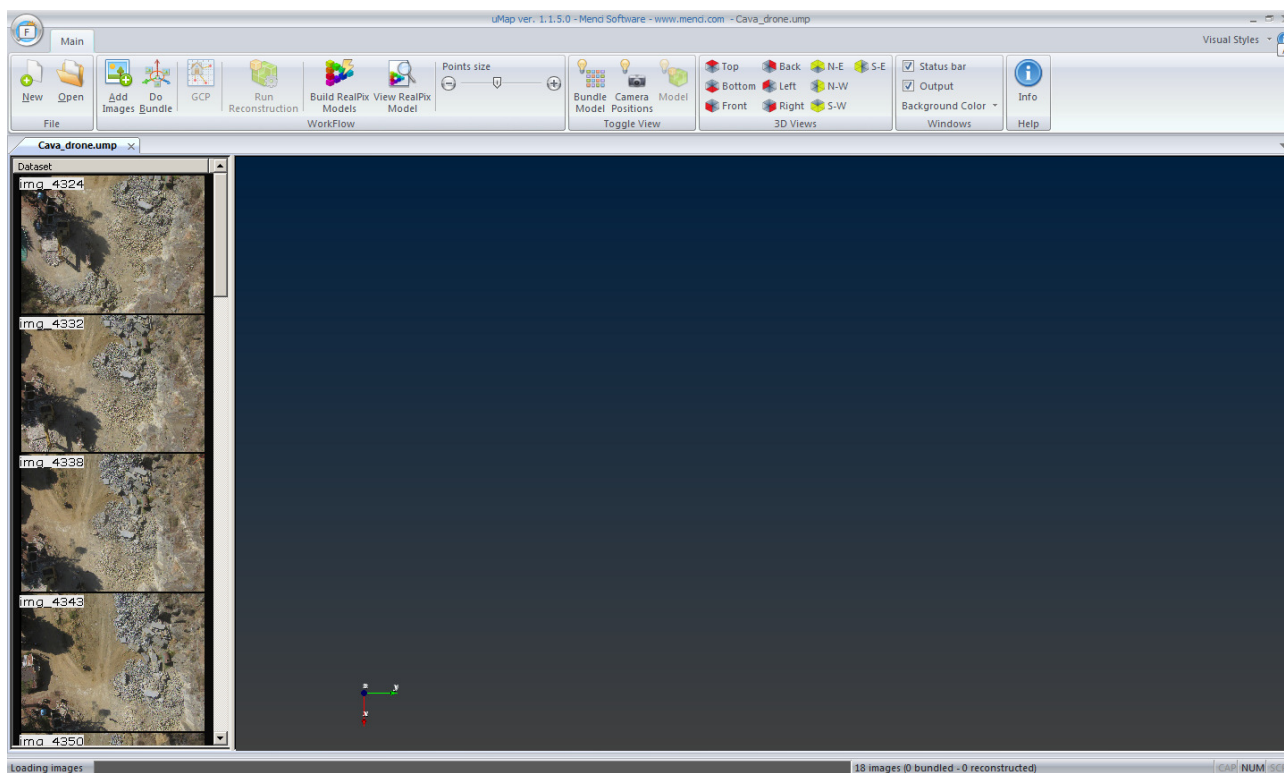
uMap ver. 1.1.5.0 - Menci Software - www.menci.com - Cava_drone.ump

Main

Visual Styles

New Open
File

Add Images Do Bundle GCP Run Reconstruction Build RealPix Models View RealPix Model
Points size
WorkFlow

Bundle Model Camera Positions Model
Toggle View

Top Back N-E S-E
Bottom Left N-W
Front Right S-W
3D Views

Status bar
Output
Background Color
Windows

Info
Help

Cava_drone.ump

Dataset
img_4324
img_4332
img_4338
img_4343
img_4350

z y x

Loading images
18 images (0 bundled - 0 reconstructed)
CAP NUM